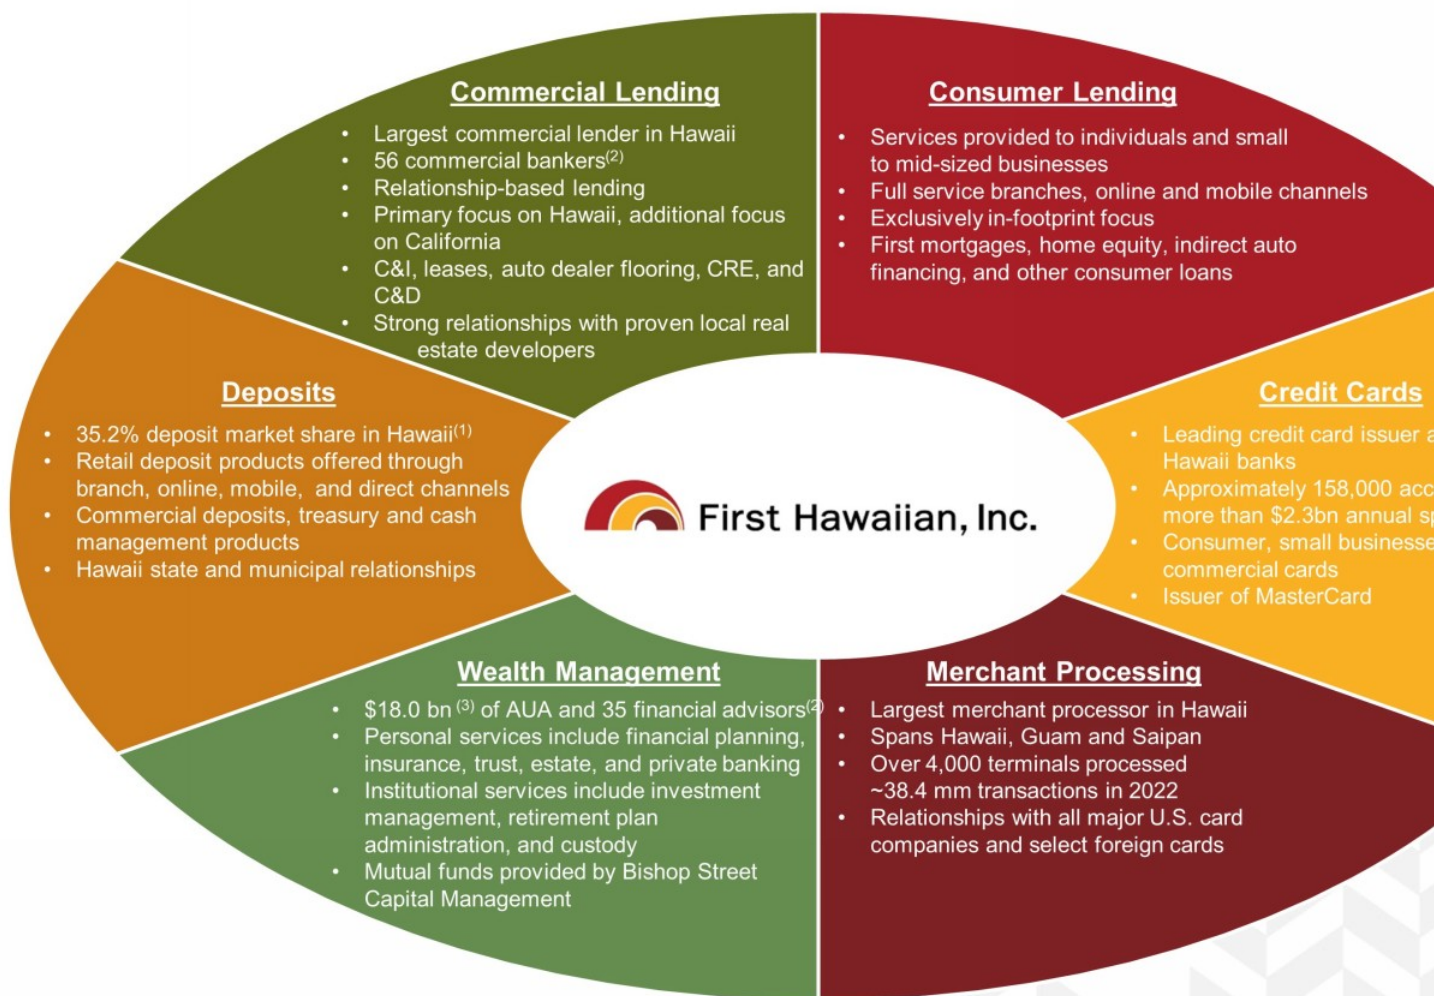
Commercial Lending

- Largest commercial lender in Hawaii
- 56 commercial bankers$^{(2)}$
- Relationship-based lending
- Primary focus on Hawaii, additional focus on California
- C&I, leases, auto dealer flooring, CRE, and C&D
- Strong relationships with proven local real estate developers

Consumer Lending

- Services provided to individuals and small to mid-sized businesses
- Full service branches, online and mobile channels
- Exclusively in-footprint focus
- First mortgages, home equity, indirect auto financing, and other consumer loans

Deposits

- 35.2% deposit market share in Hawaii$^{(1)}$
- Retail deposit products offered through branch, online, mobile, and direct channels
- Commercial deposits, treasury and cash management products
- Hawaii state and municipal relationships

First Hawaiian, Inc.

Credit Cards

- Leading credit card issuer a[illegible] Hawaii banks
- Approximately 158,000 acc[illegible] more than $2.3bn annual s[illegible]
- Consumer, small businesse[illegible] commercial cards
- Issuer of MasterCard

Wealth Management

- $18.0 bn $^{(3)}$ of AUA and 35 financial advisors$^{(2)}$
- Personal services include financial planning, insurance, trust, estate, and private banking
- Institutional services include investment management, retirement plan administration, and custody
- Mutual funds provided by Bishop Street Capital Management

Merchant Processing

- Largest merchant processor in Hawaii
- Spans Hawaii, Guam and Saipan
- Over 4,000 terminals processed ~38.4 mm transactions in 2022
- Relationships with all major U.S. card companies and select foreign cards